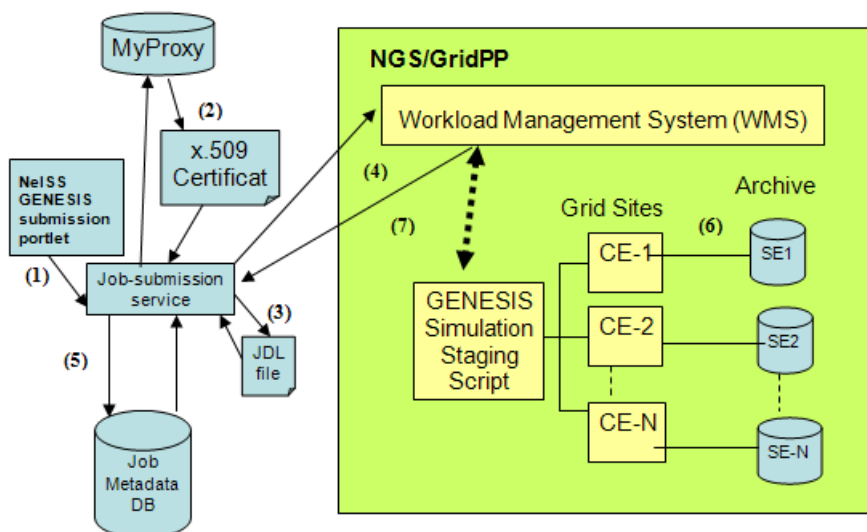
MyProxy

(2)

x.509 Certificat

NeISS GENESIS submission portlet

(1)

Job-submission service

(3)

JDL file

(5)

Job Metadata DB

NGS/GridPP

Workload Management System (WMS)

(4)

(7)

Grid Sites

Archive

(6)

CE-1

SE1

GENESIS Simulation Staging Script

CE-2

SE2

CE-N

SE-N